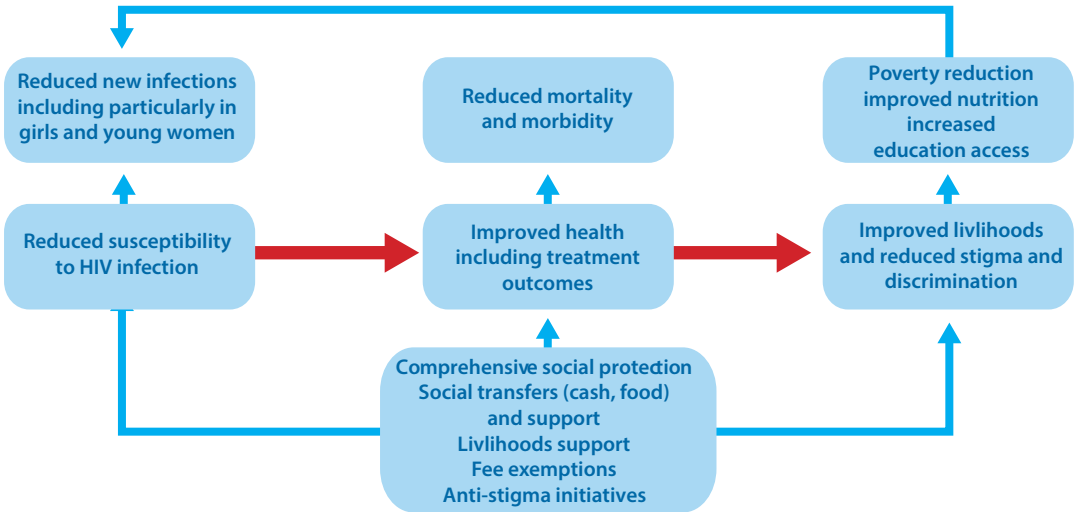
Reduced new infections including particularly in girls and young women

Reduced mortality and morbidity

Poverty reduction improved nutrition increased education access

Reduced susceptibility to HIV infection

Improved health including treatment outcomes

Improved livlihoods and reduced stigma and discrimination

Comprehensive social protection
Social transfers (cash, food) and support
Livlihoods support
Fee exemptions
Anti-stigma initiatives